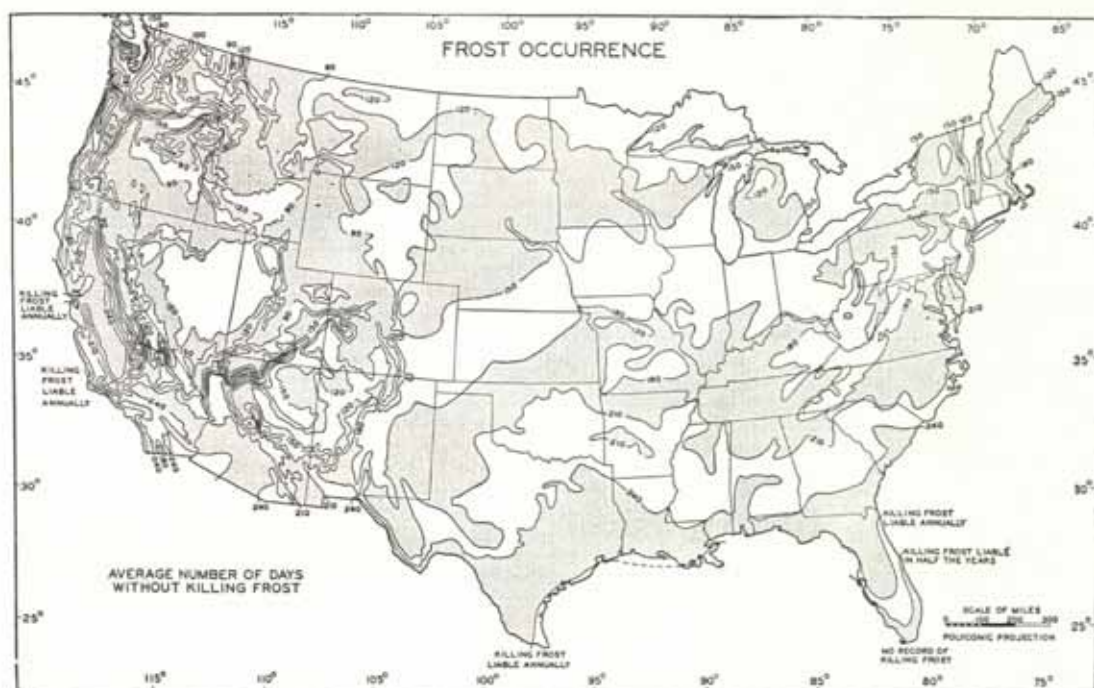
115° 110° 105° 100° 95° 90° 85° 80° 75° 70° 65°

FROST OCCURRENCE

45° 45°

40° 40°

35° 35°

30° 30°

25° 25°

KILLING FROST LIABLE ANNUALLY

KILLING FROST LIABLE ANNUALLY

AVERAGE NUMBER OF DAYS WITHOUT KILLING FROST

KILLING FROST LIABLE ANNUALLY

KILLING FROST LIABLE ANNUALLY

KILLING FROST LIABLE IN HALF THE YEARS

NO RECORD OF KILLING FROST

SCALE OF MILES
0 100 200 300
POLYCONIC PROJECTION

120 120 120 120 150 150 180 180 90 90 60 60 150 180 210 210 240 240 240 210 180 150 120 90

115° 110° 105° 100° 95° 90° 85° 80° 75°